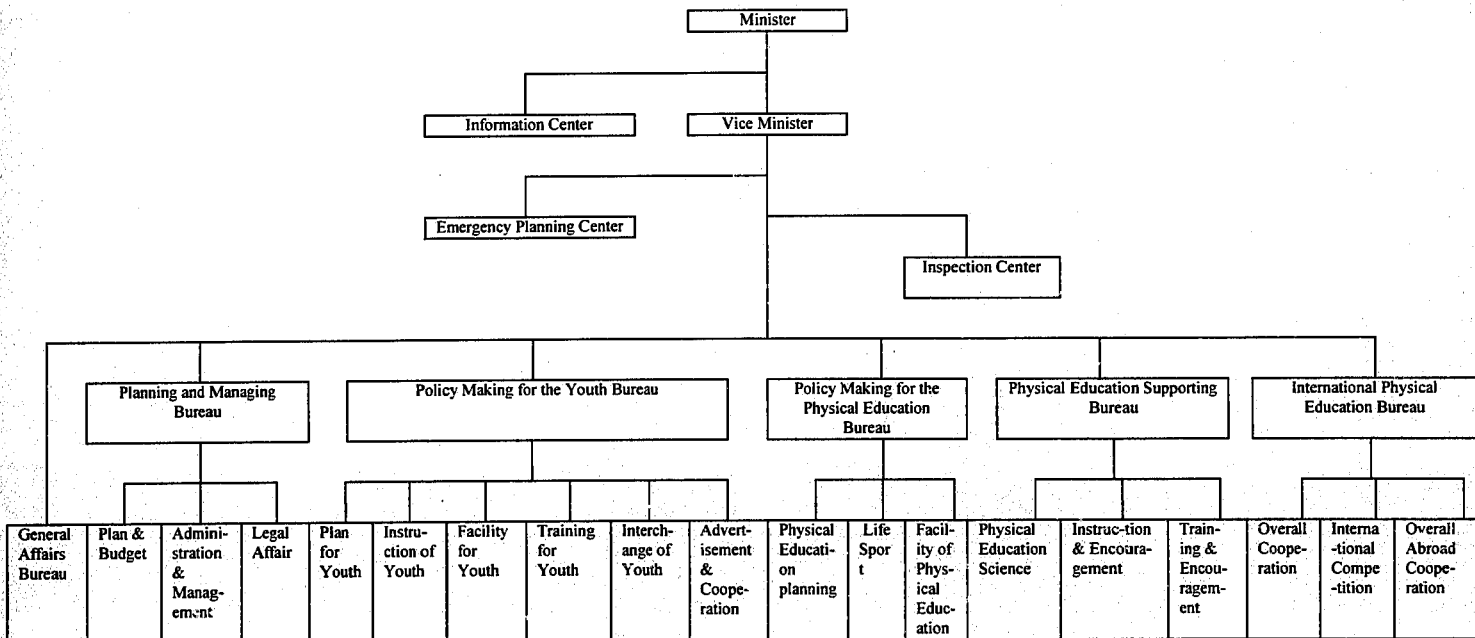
Minister

Information Center

Vice Minister

Emergency Planning Center

Inspection Center

Planning and Managing Bureau

Policy Making for the Youth Bureau

Policy Making for the Physical Education Bureau

Physical Education Supporting Bureau

International Physical Education Bureau

General Affairs Bureau

Plan & Budget

Administration & Management

Legal Affair

Plan for Youth

Instruction of Youth

Facility for Youth

Training for Youth

Interchange of Youth

Advertisement & Cooperation

Physical Education planning

Life Sport

Facility of Physical Education

Physical Education Science

Instruc-tion & Encouragement

Training & Encouragement

Overall Cooperation

International Compe-tition

Overall Abroad Cooperation